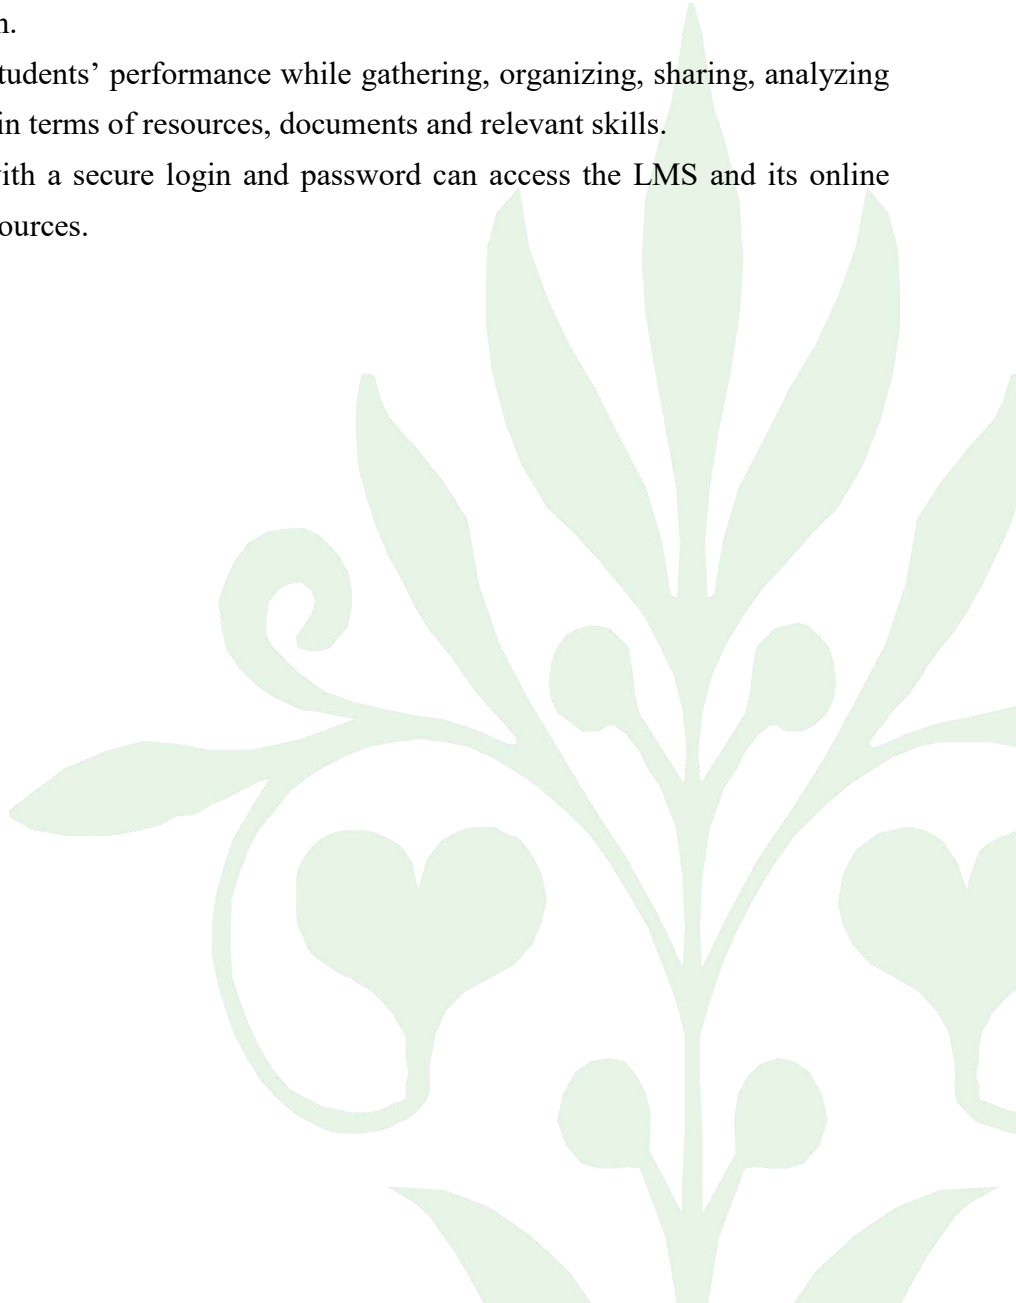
n.

tudents' performance while gathering, organizing, sharing, analyzing in terms of resources, documents and relevant skills.

ith a secure login and password can access the LMS and its online ources.